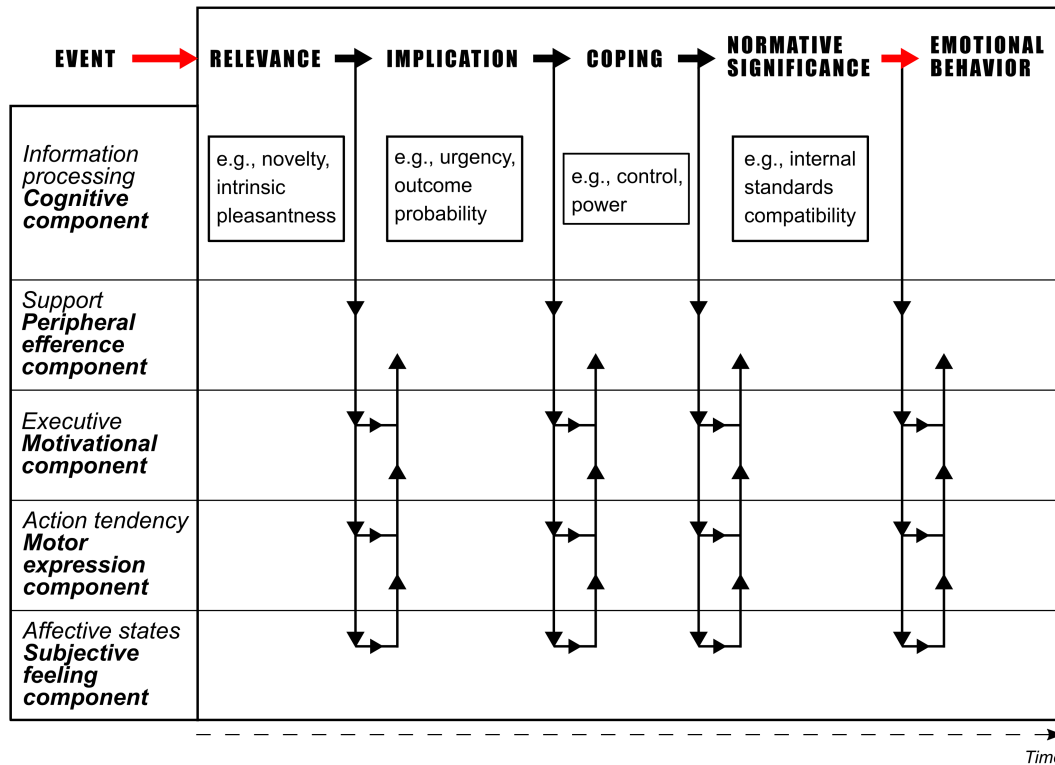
EVENT RELEVANCE IMPLICATION COPING NORMATIVE SIGNIFICANCE EMOTIONAL BEHAVIOR

Information processing
Cognitive component

e.g., novelty, intrinsic pleasantness

e.g., urgency, outcome probability

e.g., control, power

e.g., internal standards compatibility

Support
Peripheral efference component

Executive
Motivational component

Action tendency
Motor expression component

Affective states
Subjective feeling component

Tim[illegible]